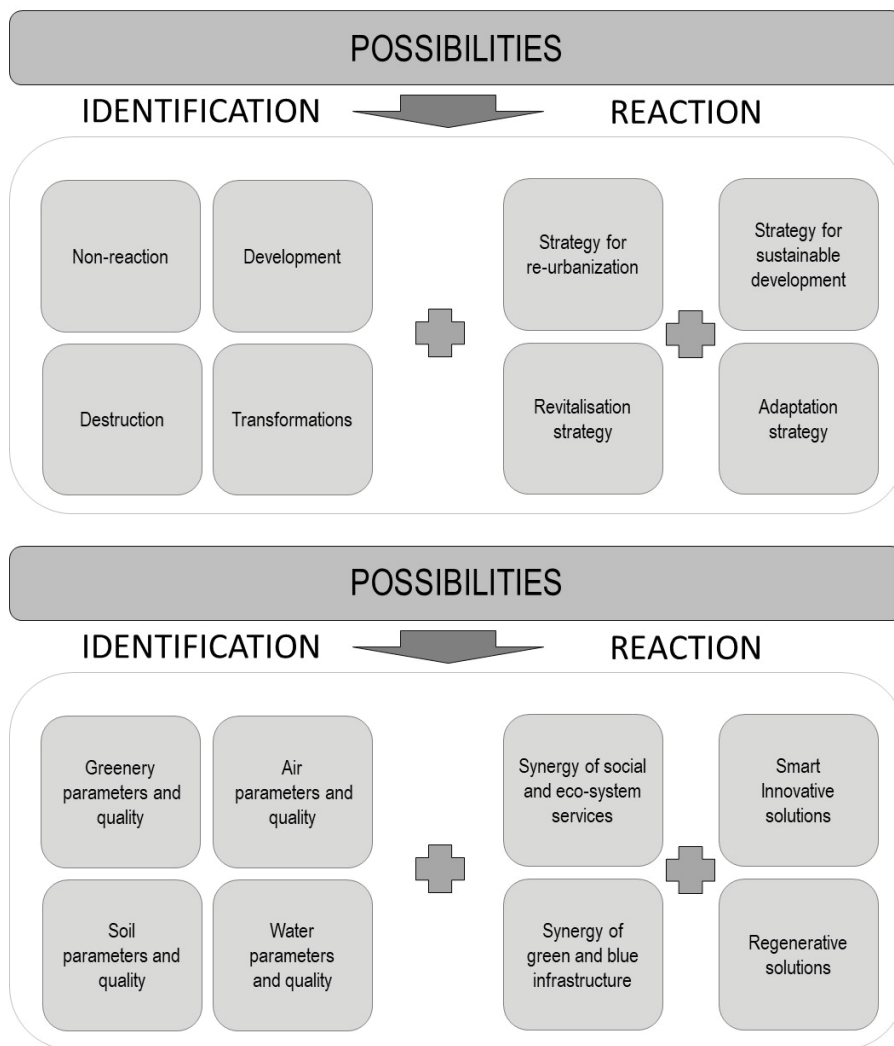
POSSIBILITIES

IDENTIFICATION

REACTION

Non-reaction

Development

Destruction

Transformations

Strategy for re-urbanization

Strategy for sustainable development

Revitalisation strategy

Adaptation strategy

POSSIBILITIES

IDENTIFICATION

REACTION

Greenery parameters and quality

Air parameters and quality

Soil parameters and quality

Water parameters and quality

Synergy of social and eco-system services

Smart Innovative solutions

Synergy of green and blue infrastructure

Regenerative solutions